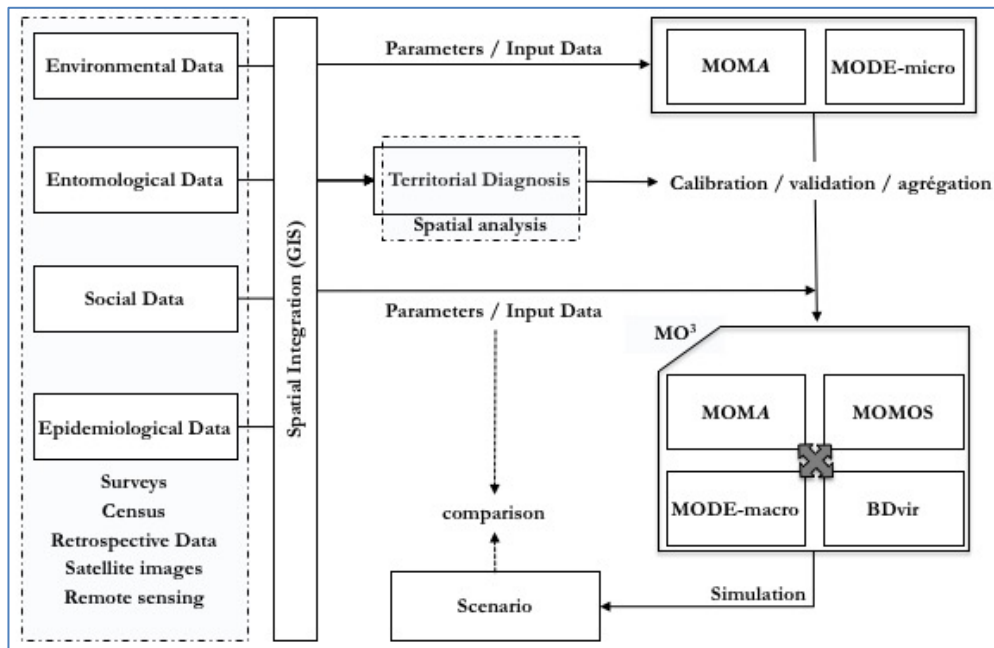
Environmental Data

Entomological Data

Social Data

Epidemiological Data

Surveys
Census
Retrospective Data
Satellite images
Remote sensing

Spatial Integration (GIS)

Parameters / Input Data

MOMA

MODE-micro

Territorial Diagnosis

Spatial analysis

Calibration / validation / agrégation

Parameters / Input Data

MO$^3$

MOMA

MOMOS

MODE-macro

BDvir

comparison

Simulation

Scenario